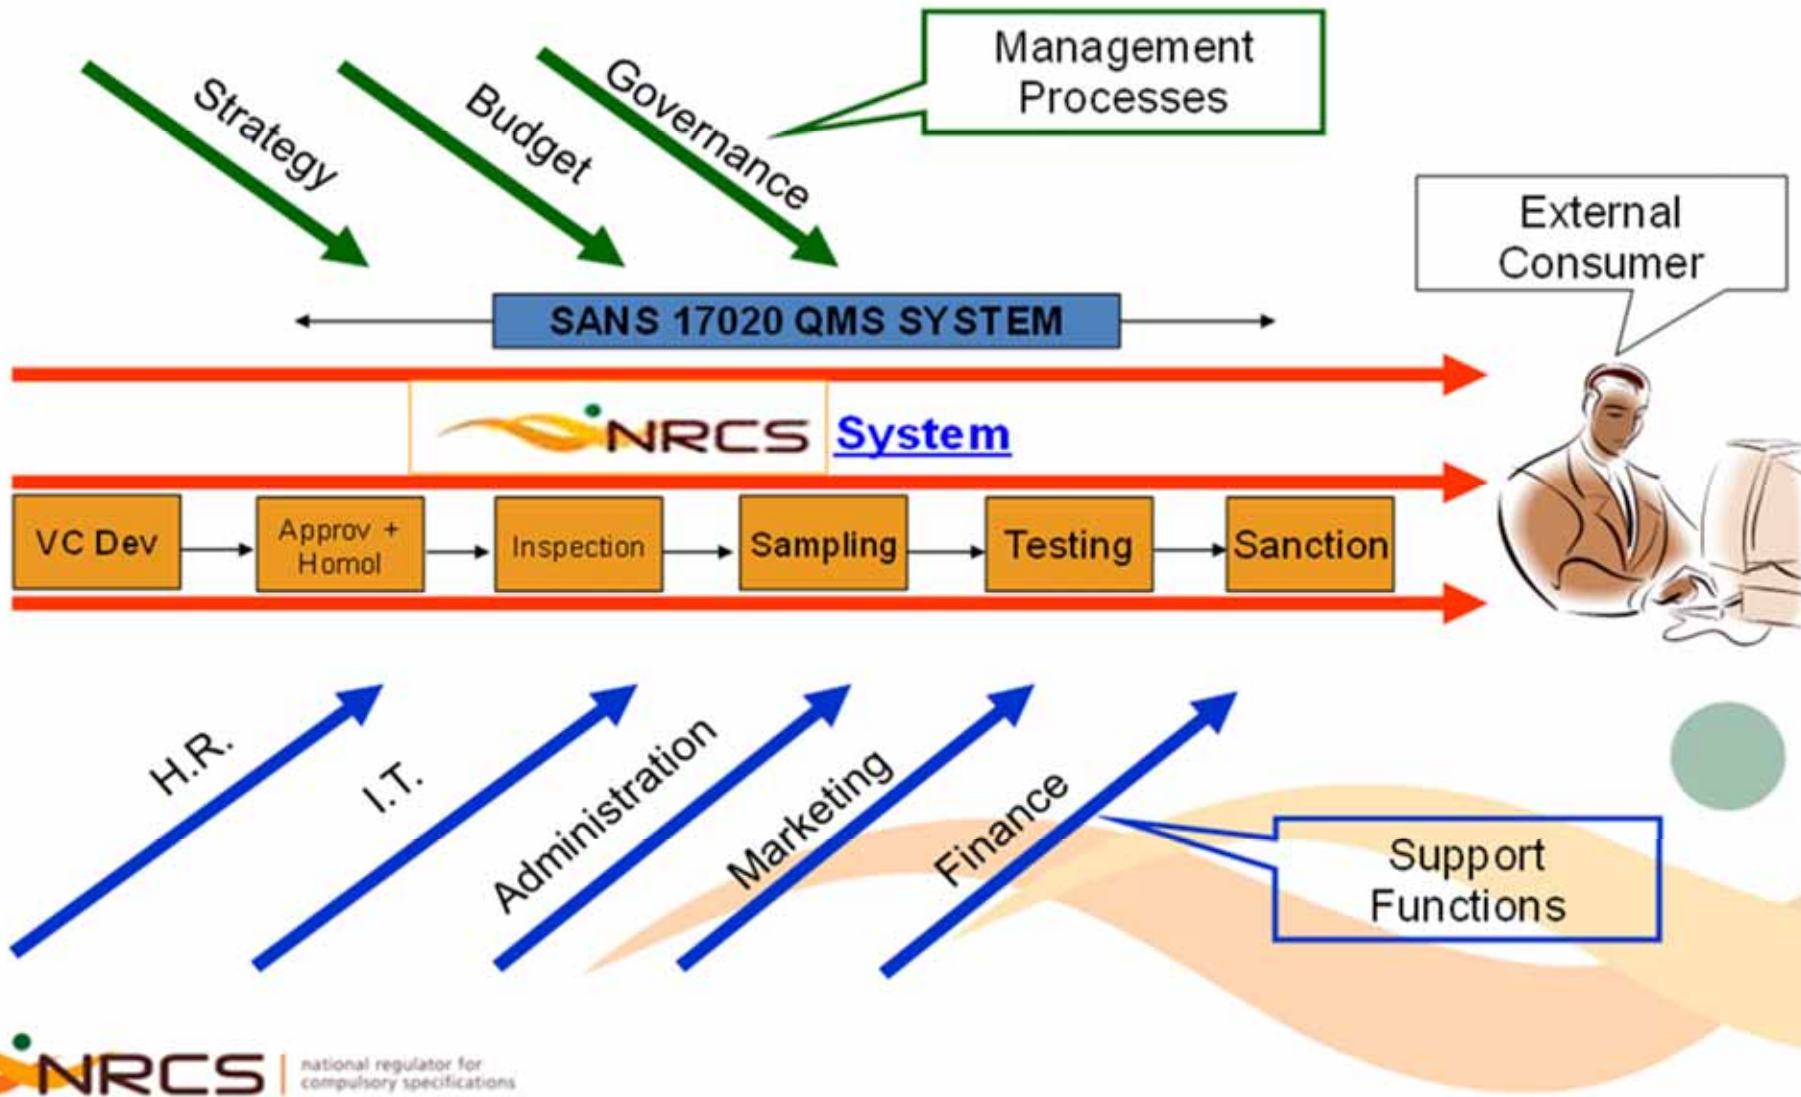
Strategy

Budget

Governance

Management Processes

External Consumer

SANS 17020 QMS SYSTEM

NRCS System

VC Dev

Approv + Homol

Inspection

Sampling

Testing

Sanction

H.R.

I.T.

Administration

Marketing

Finance

Support Functions

NRCS national regulator for compulsory specifications